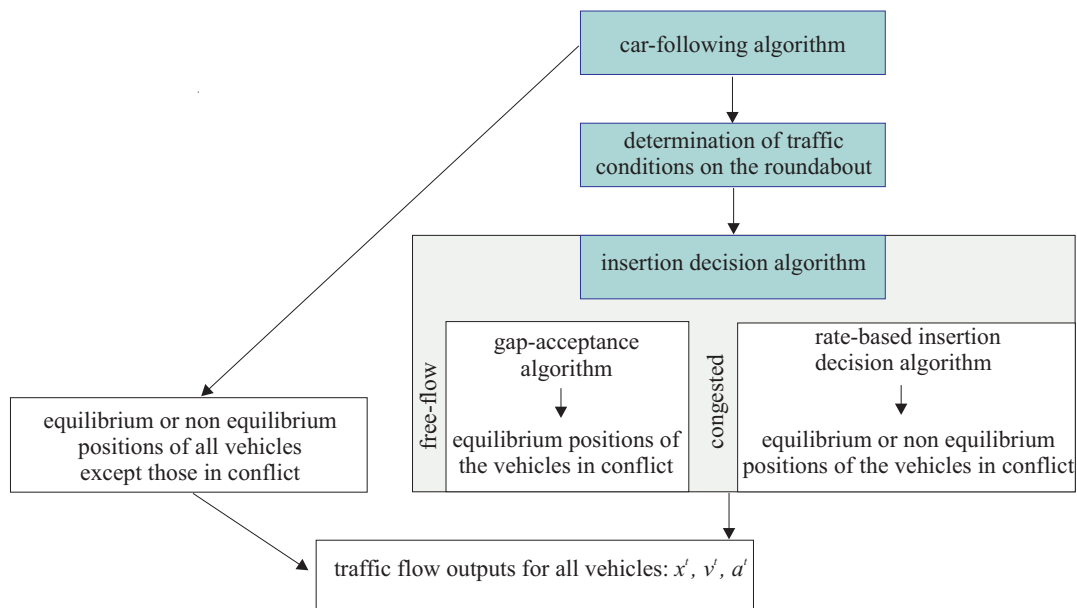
car-following algorithm

determination of traffic conditions on the roundabout

insertion decision algorithm

free-flow

gap-acceptance algorithm

equilibrium positions of the vehicles in conflict

congested

rate-based insertion decision algorithm

equilibrium or non equilibrium positions of the vehicles in conflict

equilibrium or non equilibrium positions of all vehicles except those in conflict

traffic flow outputs for all vehicles: $x^t$, $v^t$, $a^t$